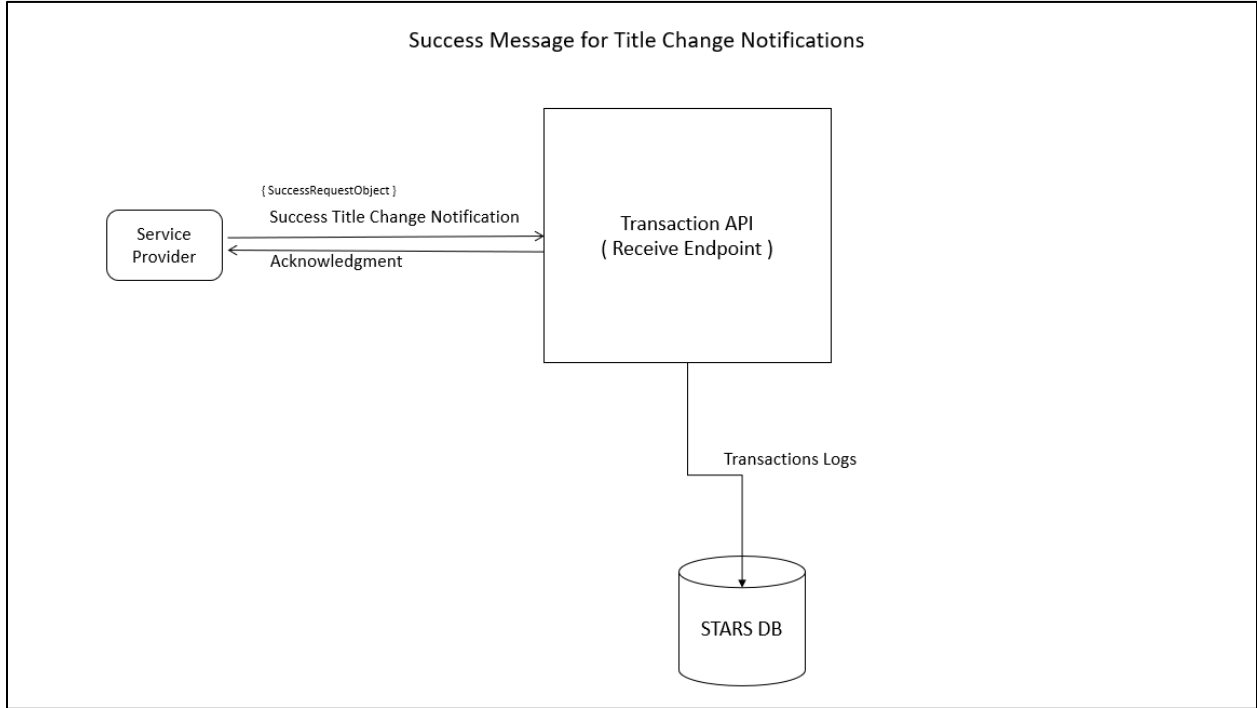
Success Message for Title Change Notifications

{ SuccessRequestObject }

Success Title Change Notification

Service Provider

Acknowledgment

Transaction API ( Receive Endpoint )

Transactions Logs

STARS DB